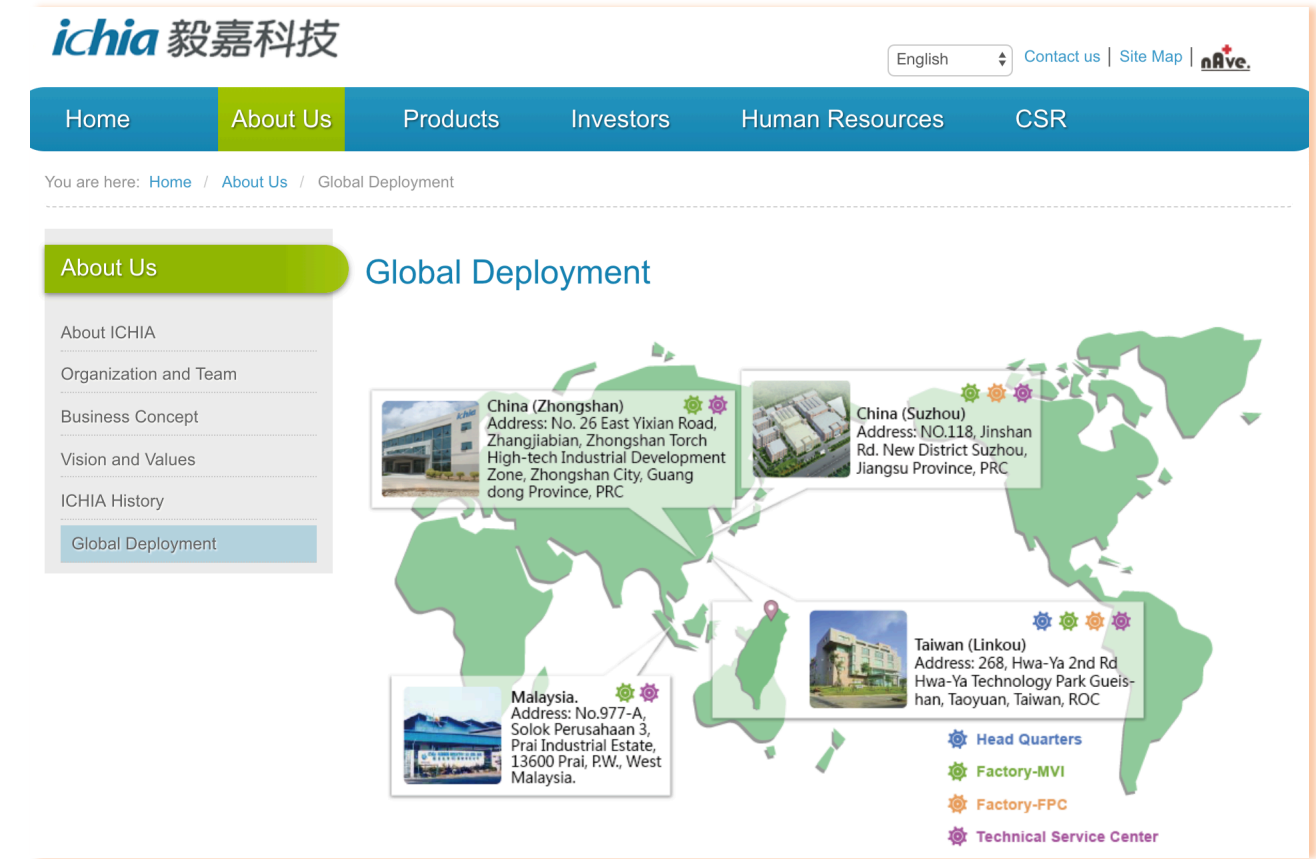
ichia 毅嘉科技

English | Contact us | Site Map | nAve.

Home | About Us | Products | Investors | Human Resources | CSR

You are here: Home / About Us / Global Deployment

About Us

About ICHIA
Organization and Team
Business Concept
Vision and Values
ICHIA History
Global Deployment

Global Deployment

China (Zhongshan)
Address: No. 26 East Yixian Road, Zhangjiabian, Zhongshan Torch High-tech Industrial Development Zone, Zhongshan City, Guang dong Province, PRC

China (Suzhou)
Address: NO.118, Jinshan Rd. New District Suzhou, Jiangsu Province, PRC

Taiwan (Linkou)
Address: 268, Hwa-Ya 2nd Rd Hwa-Ya Technology Park Gueishan, Taoyuan, Taiwan, ROC

Malaysia.
Address: No.977-A, Solok Perusahaan 3, Prai Industrial Estate, 13600 Prai, P.W., West Malaysia.

Head Quarters
Factory-MVI
Factory-FPC
Technical Service Center